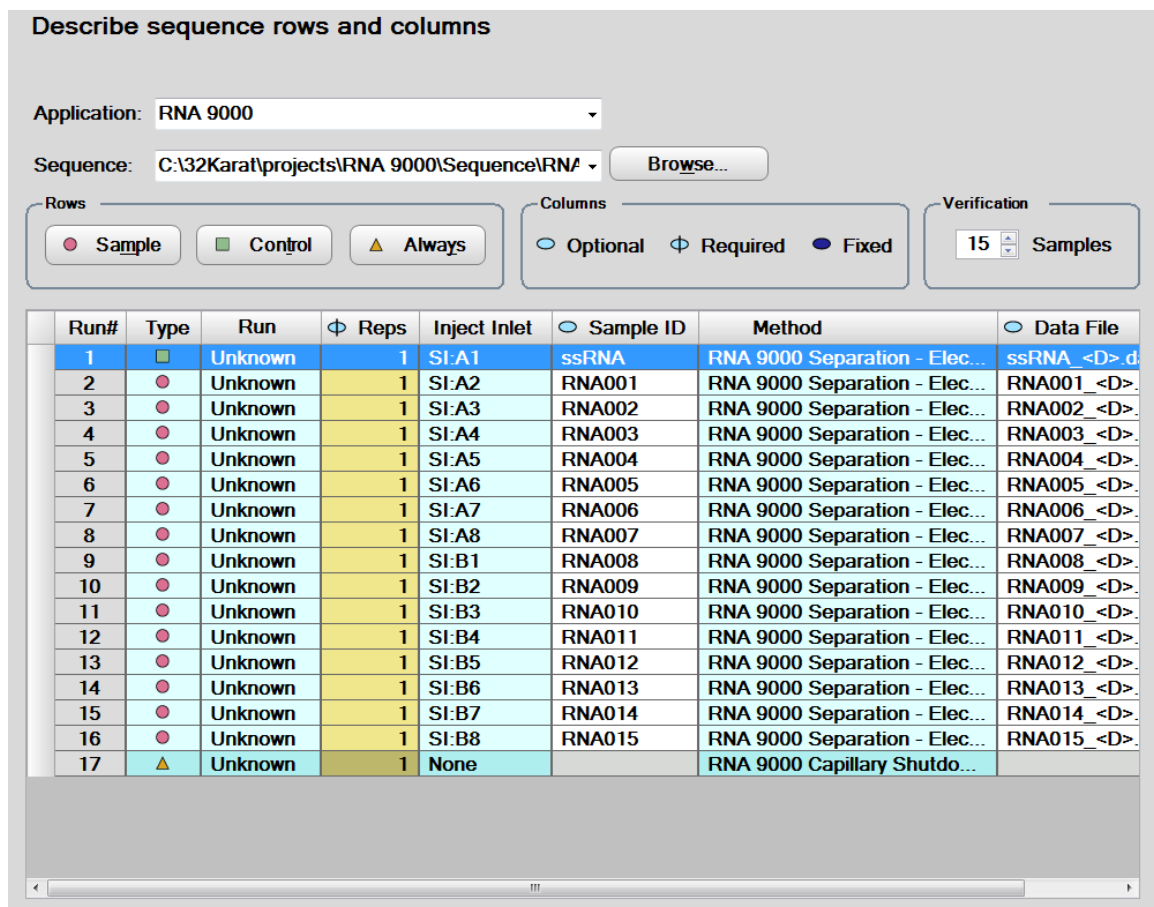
Describe sequence rows and columns

Application: RNA 9000

Sequence: C:\32Karat\projects\RNA 9000\Sequence\RN/

Browse...

Rows
Sample Control Always

Columns
Optional Required Fixed

Verification
15 Samples

| Run# | Type | Run | Reps | Inject Inlet | Sample ID | Method | Data File |
|---|---|---|---|---|---|---|---|
| 1 | | Unknown | 1 | SI:A1 | ssRNA | RNA 9000 Separation - Elec... | ssRNA_<D>.da |
| 2 | | Unknown | 1 | SI:A2 | RNA001 | RNA 9000 Separation - Elec... | RNA001_<D>. |
| 3 | | Unknown | 1 | SI:A3 | RNA002 | RNA 9000 Separation - Elec... | RNA002_<D>. |
| 4 | | Unknown | 1 | SI:A4 | RNA003 | RNA 9000 Separation - Elec... | RNA003_<D>. |
| 5 | | Unknown | 1 | SI:A5 | RNA004 | RNA 9000 Separation - Elec... | RNA004_<D>. |
| 6 | | Unknown | 1 | SI:A6 | RNA005 | RNA 9000 Separation - Elec... | RNA005_<D>. |
| 7 | | Unknown | 1 | SI:A7 | RNA006 | RNA 9000 Separation - Elec... | RNA006_<D>. |
| 8 | | Unknown | 1 | SI:A8 | RNA007 | RNA 9000 Separation - Elec... | RNA007_<D>. |
| 9 | | Unknown | 1 | SI:B1 | RNA008 | RNA 9000 Separation - Elec... | RNA008_<D>. |
| 10 | | Unknown | 1 | SI:B2 | RNA009 | RNA 9000 Separation - Elec... | RNA009_<D>. |
| 11 | | Unknown | 1 | SI:B3 | RNA010 | RNA 9000 Separation - Elec... | RNA010_<D>. |
| 12 | | Unknown | 1 | SI:B4 | RNA011 | RNA 9000 Separation - Elec... | RNA011_<D>. |
| 13 | | Unknown | 1 | SI:B5 | RNA012 | RNA 9000 Separation - Elec... | RNA012_<D>. |
| 14 | | Unknown | 1 | SI:B6 | RNA013 | RNA 9000 Separation - Elec... | RNA013_<D>. |
| 15 | | Unknown | 1 | SI:B7 | RNA014 | RNA 9000 Separation - Elec... | RNA014_<D>. |
| 16 | | Unknown | 1 | SI:B8 | RNA015 | RNA 9000 Separation - Elec... | RNA015_<D>. |
| 17 | | Unknown | 1 | None | | RNA 9000 Capillary Shutdo... | |